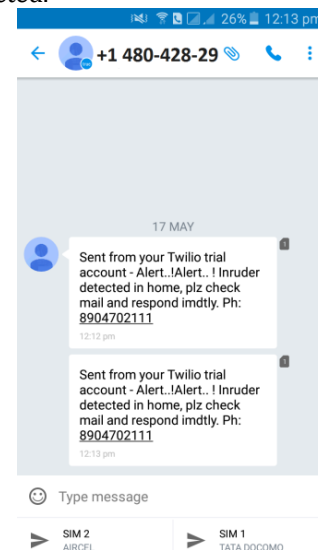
26% 12:13 pm

+1 480-428-29

17 MAY

Sent from your Twilio trial account - Alert..!Alert.. ! Inruder detected in home, plz check mail and respond imdtly. Ph: 8904702111
12:12 pm

Sent from your Twilio trial account - Alert..!Alert.. ! Inruder detected in home, plz check mail and respond imdtly. Ph: 8904702111
12:13 pm

Type message

SIM 2
AIRCEL

SIM 1
TATA DOCOMO